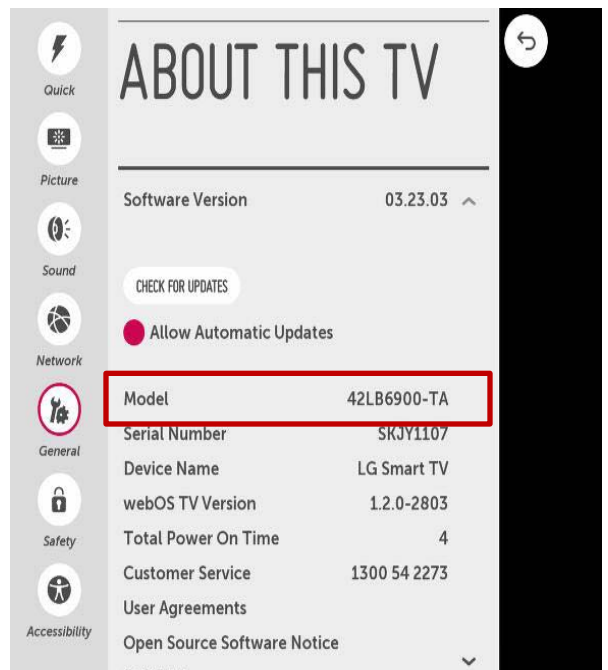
Quick
Picture
Sound
Network
General
Safety
Accessibility

ABOUT THIS TV

Software Version 03.23.03

CHECK FOR UPDATES

Allow Automatic Updates

| Model | 42LB6900-TA |
|---|---|
| Serial Number | SKJY1107 |
| Device Name | LG Smart TV |
| webOS TV Version | 1.2.0-2803 |
| Total Power On Time | 4 |
| Customer Service | 1300 54 2273 |

User Agreements
Open Source Software Notice